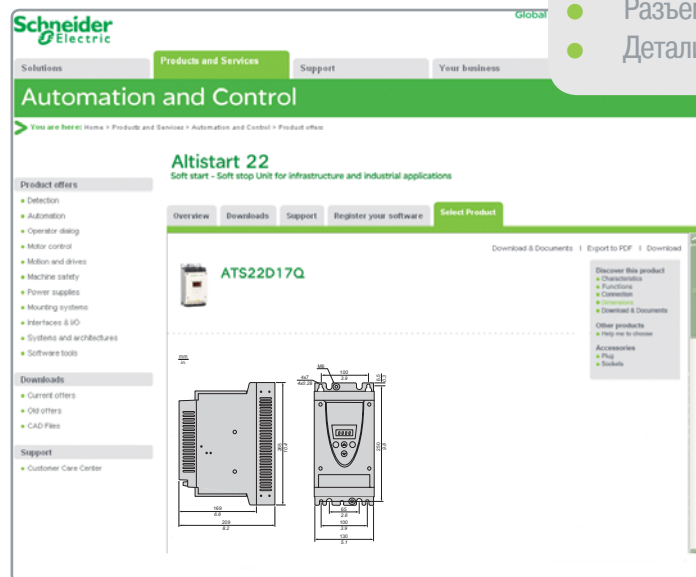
Schneider Electric

Global

Разъе

Детал

Solutions | Products and Services | Support | Your business

Automation and Control

You are here: Home > Products and Services > Automation and Control > Product offers

Altistart 22
Soft start - Soft stop Unit for infrastructure and industrial applications

Product offers
• Detection
• Automation
• Operator dialog
• Motor control
• Motion and drives
• Machine safety
• Power supplies
• Mounting systems
• Interfaces & I/O
• Systems and architectures
• Software tools

Downloads
• Current offers
• Old offers
• CAD Files

Support
• Customer Care Center

Overview | Downloads | Support | Register your software | Select Product

Download & Documents | Export to PDF | Download

ATS22D17Q

Discover this product
• Characteristics
• Functions
• Connection
• Dimensions
• Download & Documents

Other products
• Help me to choose

Accessories
• Plug
• Sockets

mm
in

M6

100
3.9

4x7
4x0.28

169
6.6

209
8.2

60
2.6

100
3.9

130
5.1

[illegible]